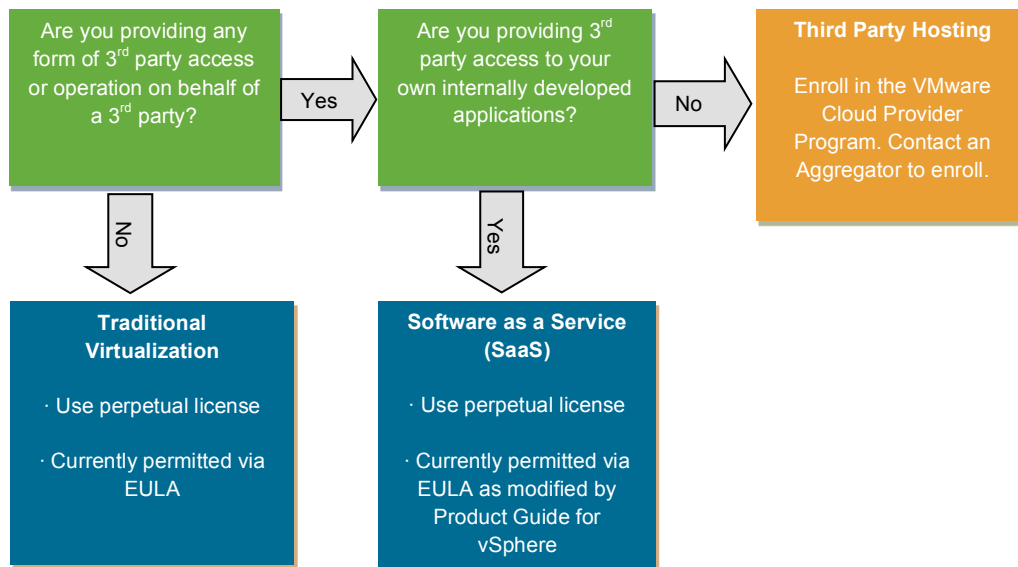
Are you providing any form of 3$^{rd}$ party access or operation on behalf of a 3$^{rd}$ party?

Yes

Are you providing 3$^{rd}$ party access to your own internally developed applications?

No

Third Party Hosting

Enroll in the VMware Cloud Provider Program. Contact an Aggregator to enroll.

No

Yes

Traditional Virtualization

· Use perpetual license

· Currently permitted via EULA

Software as a Service (SaaS)

· Use perpetual license

· Currently permitted via EULA as modified by Product Guide for vSphere